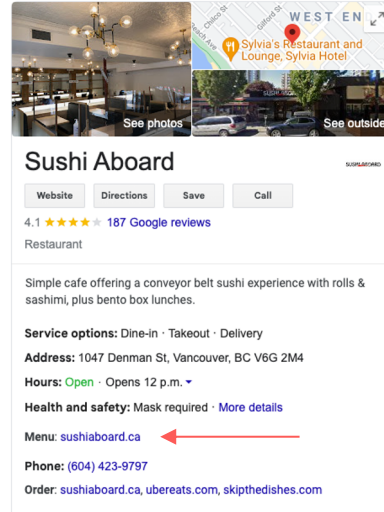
WEST EN
Gilford St
Chilco St
Beach Ave
Sylvia's Restaurant and Lounge, Sylvia Hotel
SUSHI ABOARD
See photos
See outside

Sushi Aboard
SUSHIABOARD

Website
Directions
Save
Call

4.1 ★★★★ 187 Google reviews
Restaurant

Simple cafe offering a conveyor belt sushi experience with rolls & sashimi, plus bento box lunches.

Service options: Dine-in · Takeout · Delivery

Address: 1047 Denman St, Vancouver, BC V6G 2M4

Hours: Open · Opens 12 p.m.

Health and safety: Mask required · More details

Menu: sushiaboard.ca

Phone: (604) 423-9797

Order: sushiaboard.ca, ubereats.com, skipthedishes.com